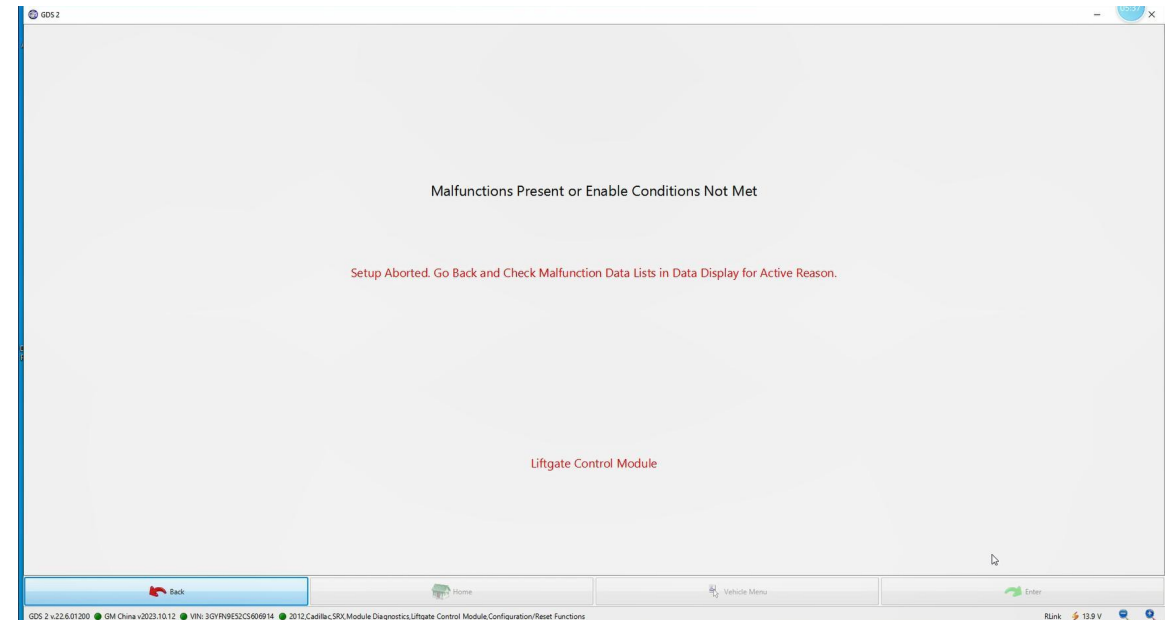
GDS 2

Malfunctions Present or Enable Conditions Not Met

Setup Aborted. Go Back and Check Malfunction Data Lists in Data Display for Active Reason.

Liftgate Control Module

Back

Home

Vehicle Menu

Enter

GDS 2 v.22.6.01200 GM China v2023.10.12 VIN: 3GYFN9E52CS606914 2012,Cadillac,SRX,Module Diagnostics,Liftgate Control Module,Configuration/Reset Functions

RLink 13.9 V